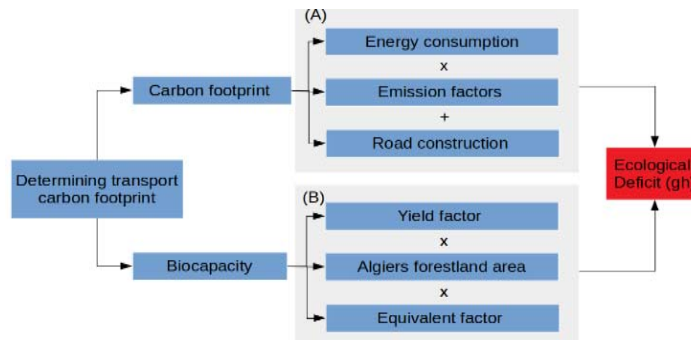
Determining transport carbon footprint

Carbon footprint

(A)

Energy consumption

x

Emission factors

+

Road construction

Biocapacity

(B)

Yield factor

x

Algiers forestland area

x

Equivalent factor

Ecological Deficit (gh